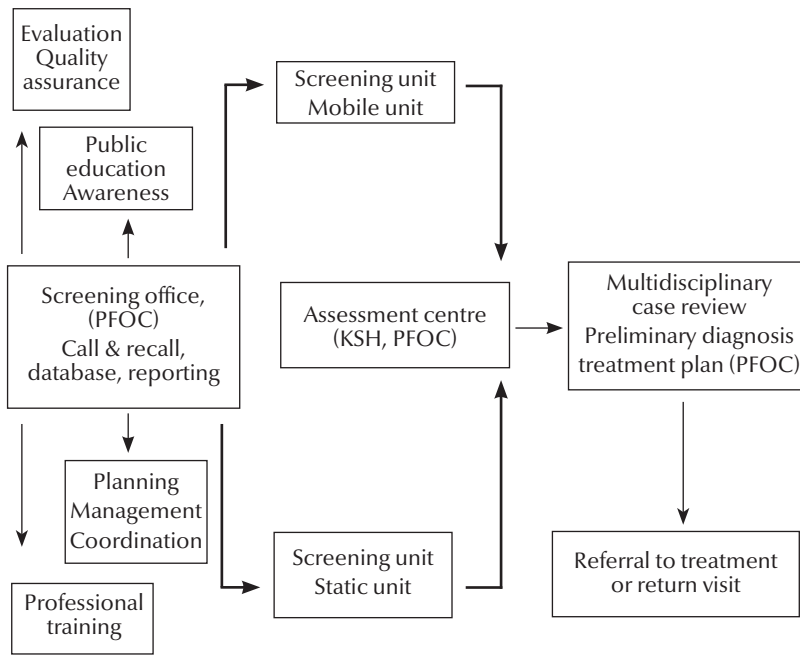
Evaluation
Quality
assurance

Public
education
Awareness

Screening office,
(PFOC)
Call & recall,
database, reporting

Planning
Management
Coordination

Professional
training

Screening unit
Mobile unit

Assessment centre
(KSH, PFOC)

Screening unit
Static unit

Multidisciplinary
case review
Preliminary diagnosis
treatment plan (PFOC)

Referral to treatment
or return visit